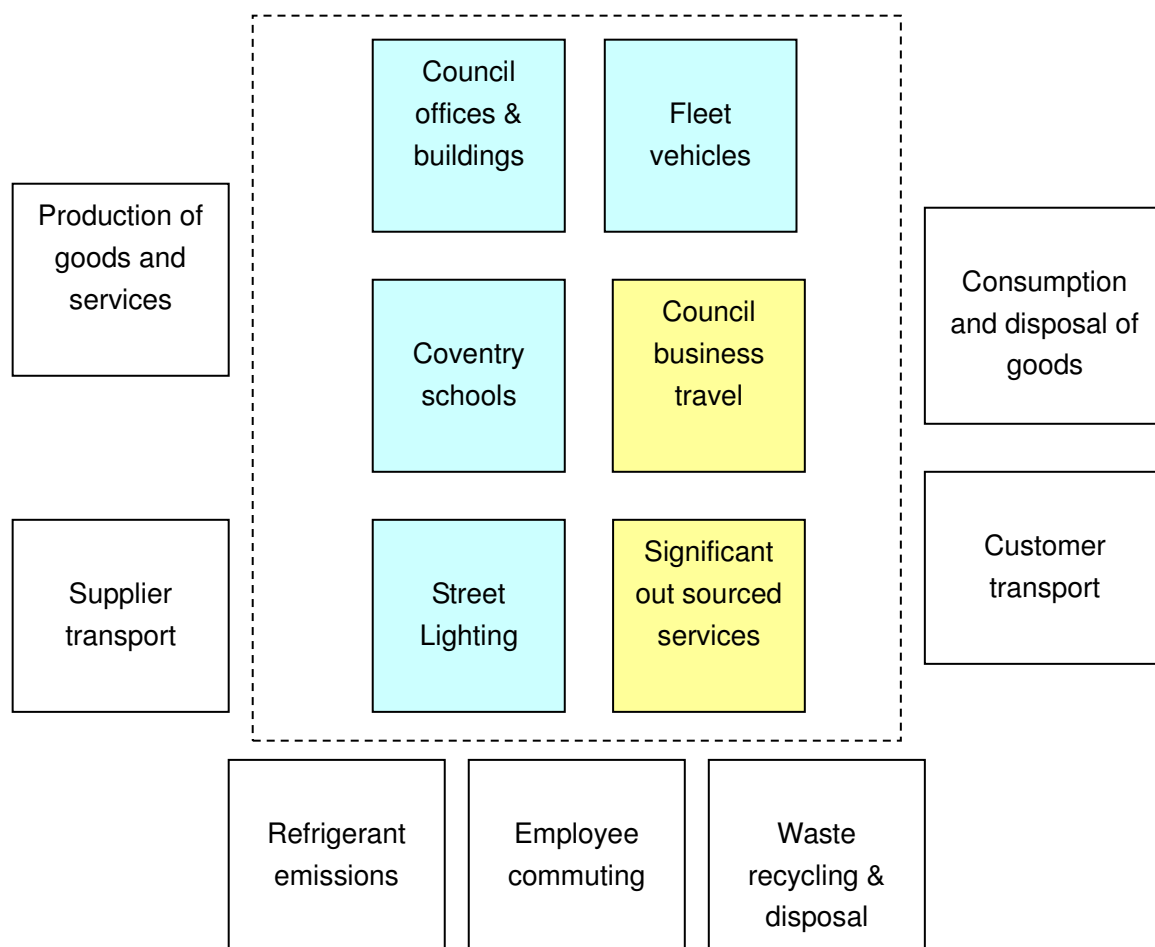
Council offices & buildings

Fleet vehicles

Production of goods and services

Consumption and disposal of goods

Coventry schools

Council business travel

Supplier transport

Street Lighting

Significant out sourced services

Customer transport

Refrigerant emissions

Employee commuting

Waste recycling & disposal